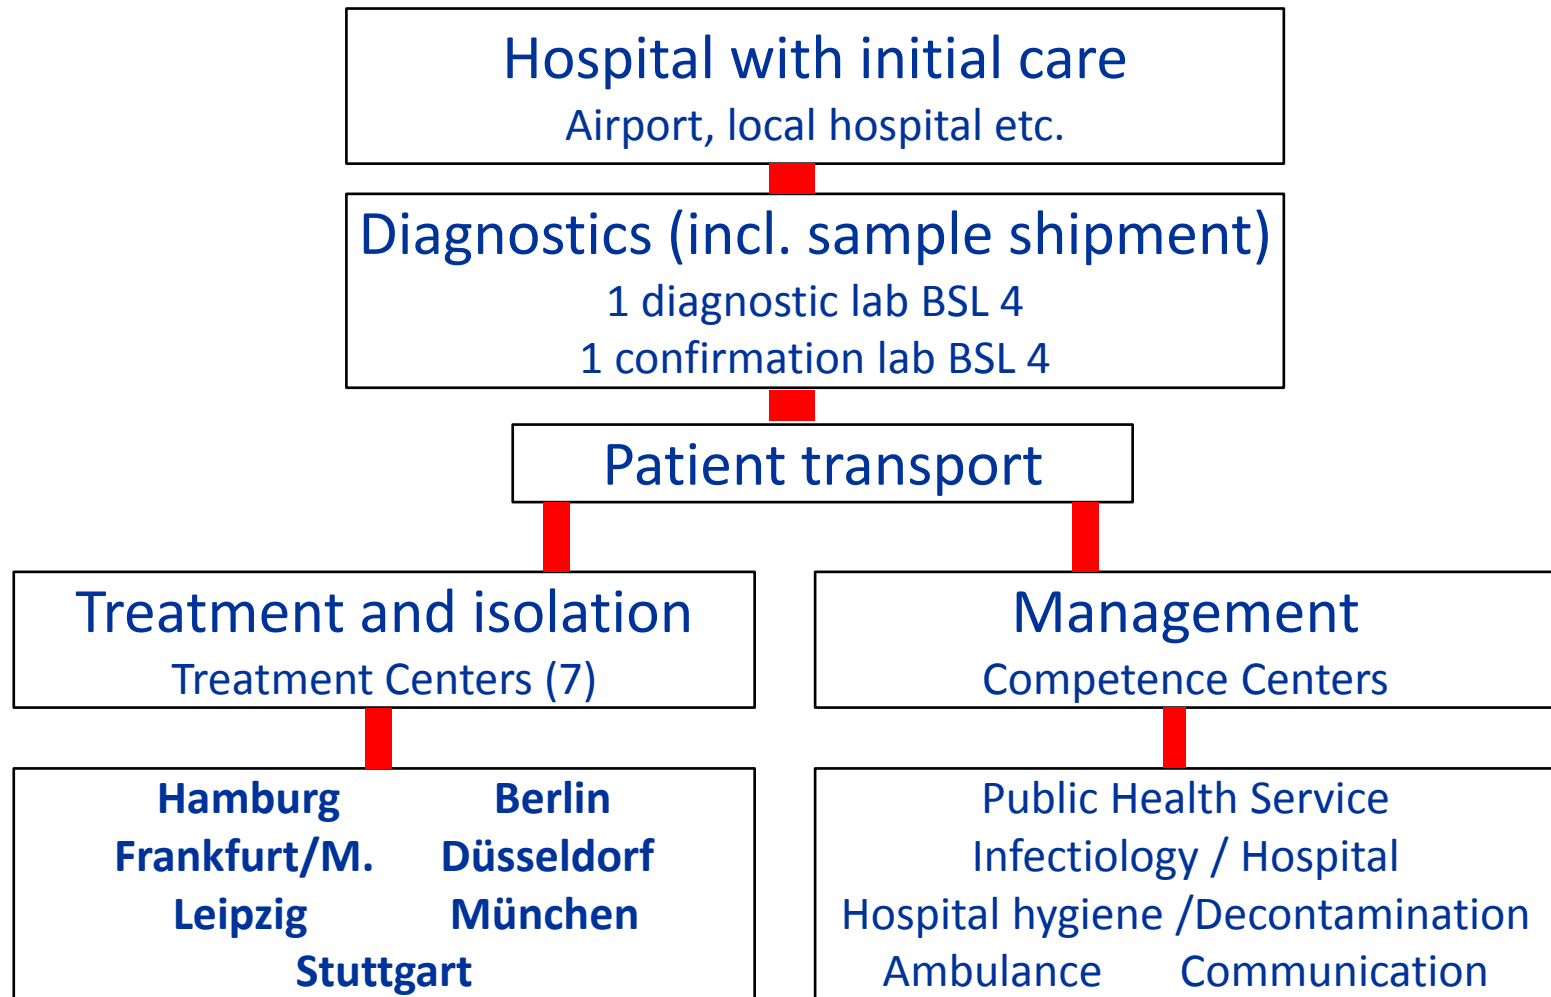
Hospital with initial care
Airport, local hospital etc.

Diagnostics (incl. sample shipment)
1 diagnostic lab BSL 4
1 confirmation lab BSL 4

Patient transport

Treatment and isolation
Treatment Centers (7)

Hamburg Berlin
Frankfurt/M. Düsseldorf
Leipzig München
Stuttgart

Management
Competence Centers

Public Health Service
Infectiology / Hospital
Hospital hygiene /Decontamination
Ambulance Communication